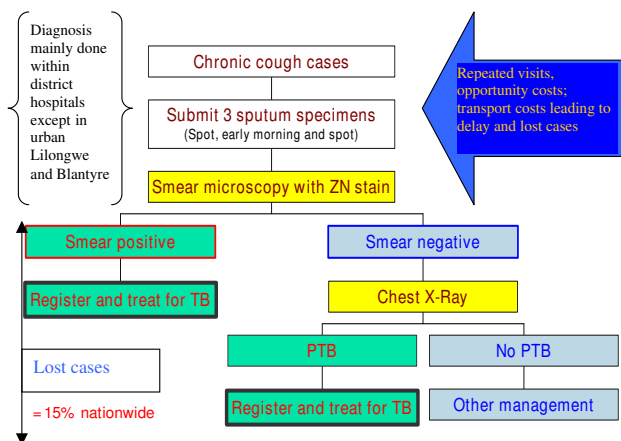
Diagnosis mainly done within district hospitals except in urban Lilongwe and Blantyre

Chronic cough cases

Submit 3 sputum specimens
(Spot, early morning and spot)

Smear microscopy with ZN stain

Repeated visits, opportunity costs; transport costs leading to delay and lost cases

Smear positive

Smear negative

Register and treat for TB

Chest X-Ray

PTB

No PTB

Lost cases

Register and treat for TB

Other management

= 15% nationwide